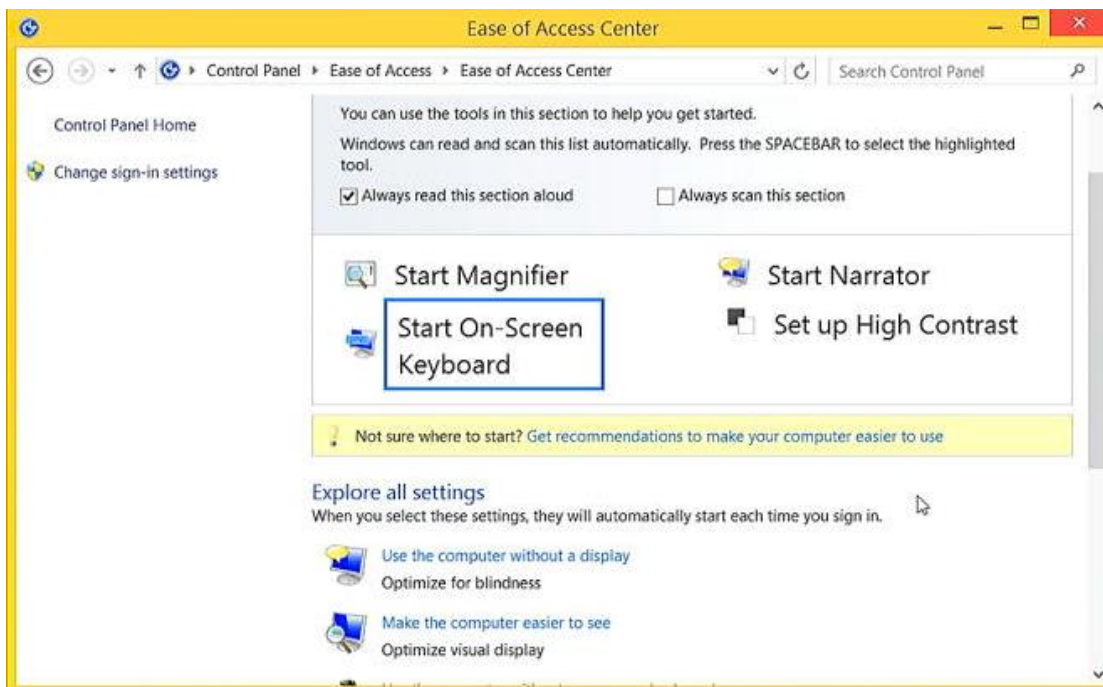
Ease of Access Center

Control Panel ▸ Ease of Access ▸ Ease of Access Center

Search Control Panel

Control Panel Home

Change sign-in settings

You can use the tools in this section to help you get started.

Windows can read and scan this list automatically. Press the SPACEBAR to select the highlighted tool.

☑ Always read this section aloud

☐ Always scan this section

Start Magnifier

Start Narrator

Start On-Screen Keyboard

Set up High Contrast

Not sure where to start? Get recommendations to make your computer easier to use

Explore all settings

When you select these settings, they will automatically start each time you sign in.

Use the computer without a display

Optimize for blindness

Make the computer easier to see

Optimize visual display

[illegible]